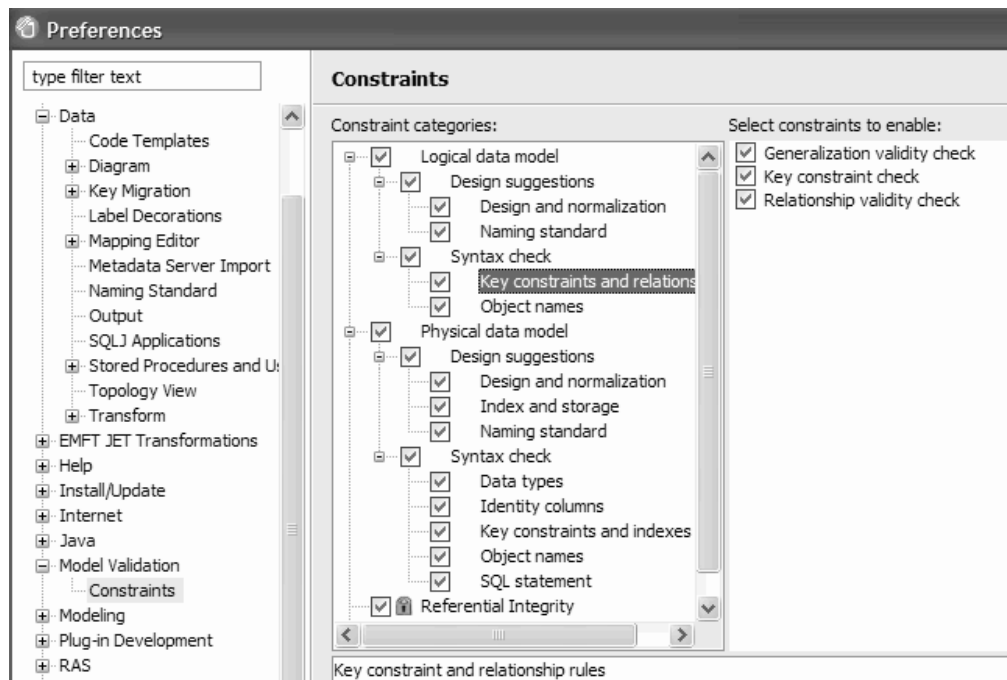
Preferences

type filter text

Data
Code Templates
Diagram
Key Migration
Label Decorations
Mapping Editor
Metadata Server Import
Naming Standard
Output
SQLJ Applications
Stored Procedures and U:
Topology View
Transform
EMFT JET Transformations
Help
Install/Update
Internet
Java
Model Validation
Constraints
Modeling
Plug-in Development
RAS

Constraints

Constraint categories:

Logical data model
Design suggestions
Design and normalization
Naming standard
Syntax check
Key constraints and relations
Object names
Physical data model
Design suggestions
Design and normalization
Index and storage
Naming standard
Syntax check
Data types
Identity columns
Key constraints and indexes
Object names
SQL statement
Referential Integrity

Select constraints to enable:
Generalization validity check
Key constraint check
Relationship validity check

Key constraint and relationship rules